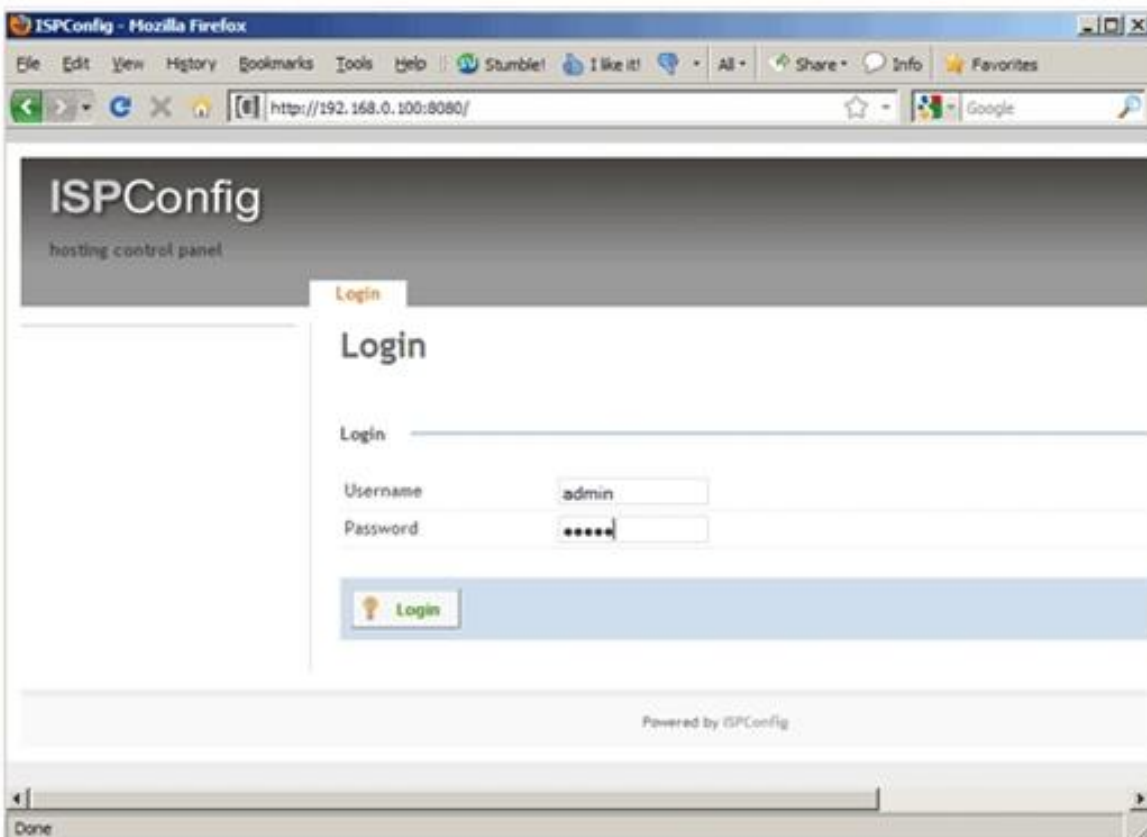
ISPConfig - Mozilla Firefox

File Edit View History Bookmarks Tools Help Stumble! I like it! All Share Info Favorites

http://192.168.0.100:8080/

Google

ISPConfig

hosting control panel

Login

Login

Login

Username admin

Password •••••

Login

Powered by ISPConfig

Done